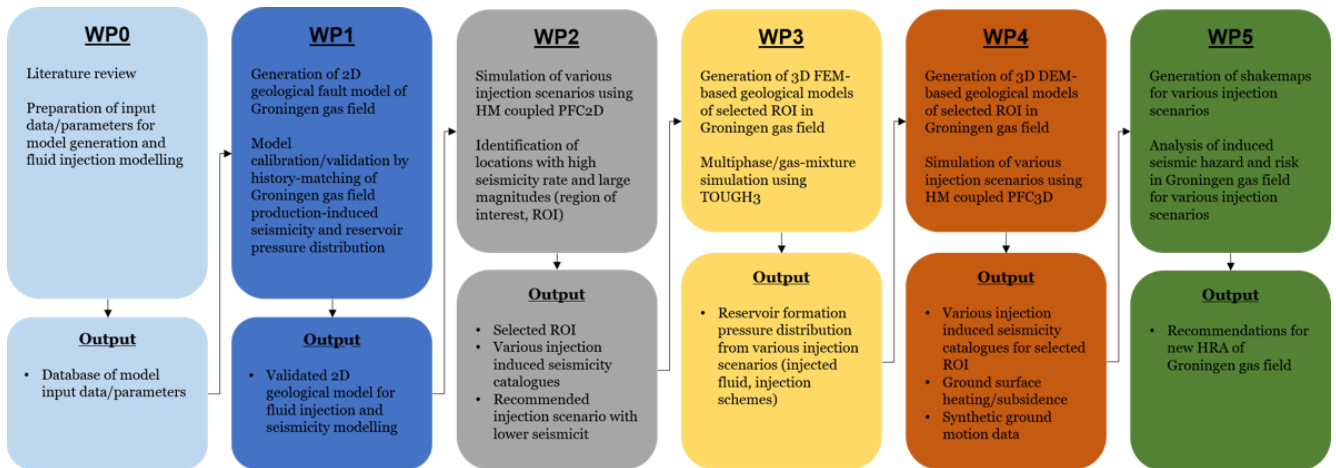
WP0

Literature review

Preparation of input data/parameters for model generation and fluid injection modelling

Output

• Database of model input data/parameters

WP1

Generation of 2D geological fault model of Groningen gas field

Model calibration/validation by history-matching of Groningen gas field production-induced seismicity and reservoir pressure distribution

Output

• Validated 2D geological model for fluid injection and seismicity modelling

WP2

Simulation of various injection scenarios using HM coupled PFC2D

Identification of locations with high seismicity rate and large magnitudes (region of interest, ROI)

Output

• Selected ROI
• Various injection induced seismicity catalogues
• Recommended injection scenario with lower seismicit

WP3

Generation of 3D FEM-based geological models of selected ROI in Groningen gas field

Multiphase/gas-mixture simulation using TOUGH3

Output

• Reservoir formation pressure distribution from various injection scenarios (injected fluid, injection schemes)

WP4

Generation of 3D DEM-based geological models of selected ROI in Groningen gas field

Simulation of various injection scenarios using HM coupled PFC3D

Output

• Various injection induced seismicity catalogues for selected ROI
• Ground surface heating/subsidence
• Synthetic ground motion data

WP5

Generation of shakemaps for various injection scenarios

Analysis of induced seismic hazard and risk in Groningen gas field for various injection scenarios

Output

• Recommendations for new HRA of Groningen gas field